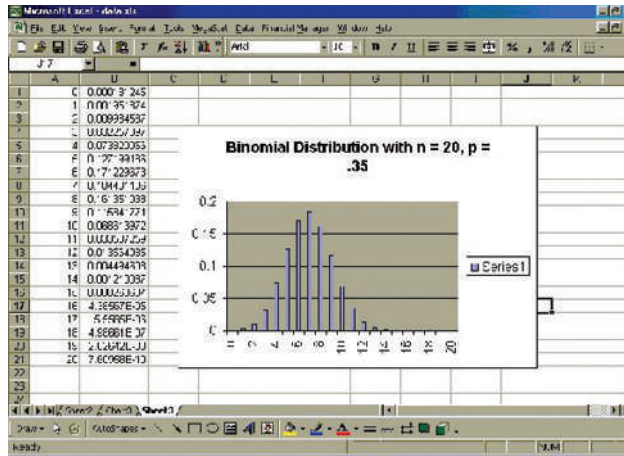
Microsoft Excel - data.xls

File Edit View Insert Format Tools MegaStat Data Window Help

Arial 10 B I U % ,

J7 =

| | A | B | C | D | E | F | G | H | I | J | K |
|---|---|---|---|---|---|---|---|---|---|---|---|
| 1 | 0 | 0.000 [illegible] | | | | | | | | | |
| 2 | 1 | 0.00 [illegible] | | | | | | | | | |
| 3 | 2 | 0.009934537 | | | | | | | | | |
| 4 | 3 | 0.0322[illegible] | | | | | | | | | |
| 5 | 4 | 0.073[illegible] | | | | | | | | | |
| 6 | 5 | 0.1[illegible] | | | | | | | | | |
| 7 | 6 | 0.1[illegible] | | | | | | | | | |
| 8 | 7 | 0.1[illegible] | | | | | | | | | |
| 9 | 8 | 0.1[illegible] | | | | | | | | | |
| 10 | 9 | 0.1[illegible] | | | | | | | | | |
| 11 | 10 | 0.0686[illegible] | | | | | | | | | |
| 12 | 11 | 0.0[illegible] | | | | | | | | | |
| 13 | 12 | 0.0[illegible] | | | | | | | | | |
| 14 | 13 | 0.00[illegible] | | | | | | | | | |
| 15 | 14 | 0.00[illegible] | | | | | | | | | |
| 16 | 15 | 0.00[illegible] | | | | | | | | | |
| 17 | 16 | 4.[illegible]E-05 | | | | | | | | | |
| 18 | 17 | 5.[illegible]E-06 | | | | | | | | | |
| 19 | 18 | 4.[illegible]E-07 | | | | | | | | | |
| 20 | 19 | 2.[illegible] | | | | | | | | | |
| 21 | 20 | 7.60958E-10 | | | | | | | | | |
| 22 | | | | | | | | | | | |
| 23 | | | | | | | | | | | |

Binomial Distribution with n = 20, p = .35

0.2
0.15
0.1
0.05
0

Series1

Sheet1 / Sheet2 / Sheet3

Draw AutoShapes

Ready NUM